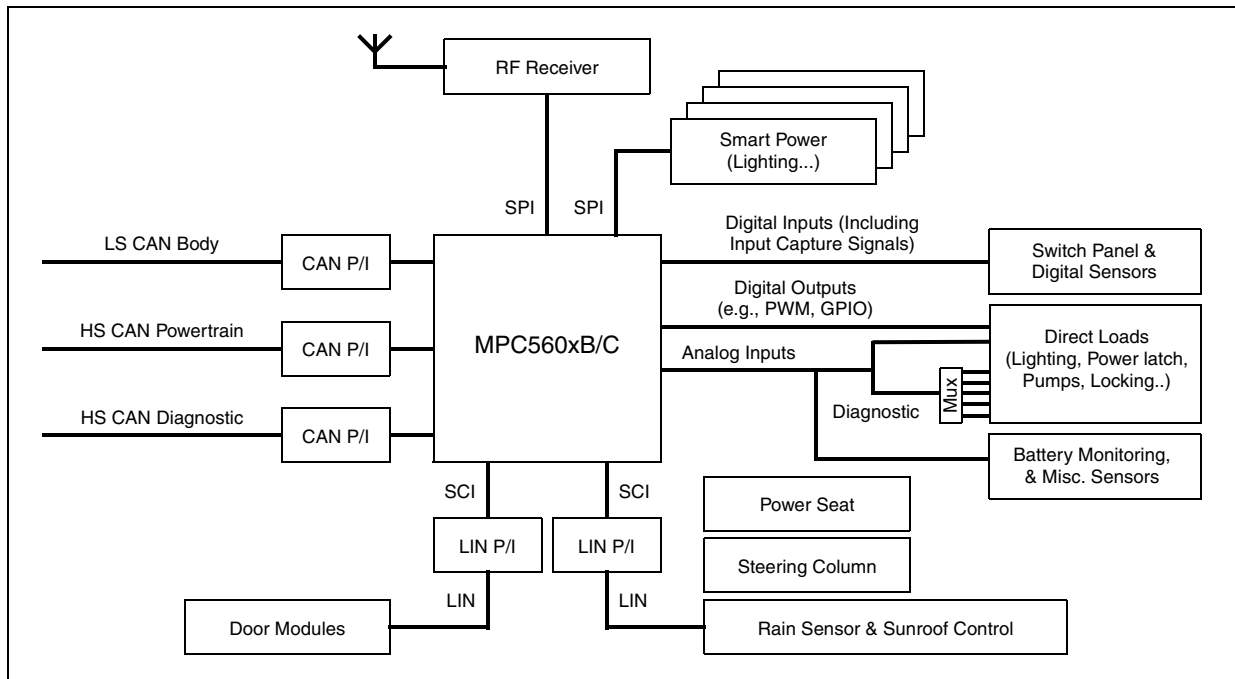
RF Receiver

Smart Power (Lighting...)

SPI

SPI

Digital Inputs (Including Input Capture Signals)

LS CAN Body

CAN P/I

Switch Panel & Digital Sensors

Digital Outputs (e.g., PWM, GPIO)

HS CAN Powertrain

CAN P/I

MPC560xB/C

Direct Loads (Lighting, Power latch, Pumps, Locking..)

Analog Inputs

Mux

Diagnostic

HS CAN Diagnostic

CAN P/I

Battery Monitoring, & Misc. Sensors

SCI

SCI

Power Seat

LIN P/I

LIN P/I

Steering Column

LIN

LIN

Door Modules

Rain Sensor & Sunroof Control